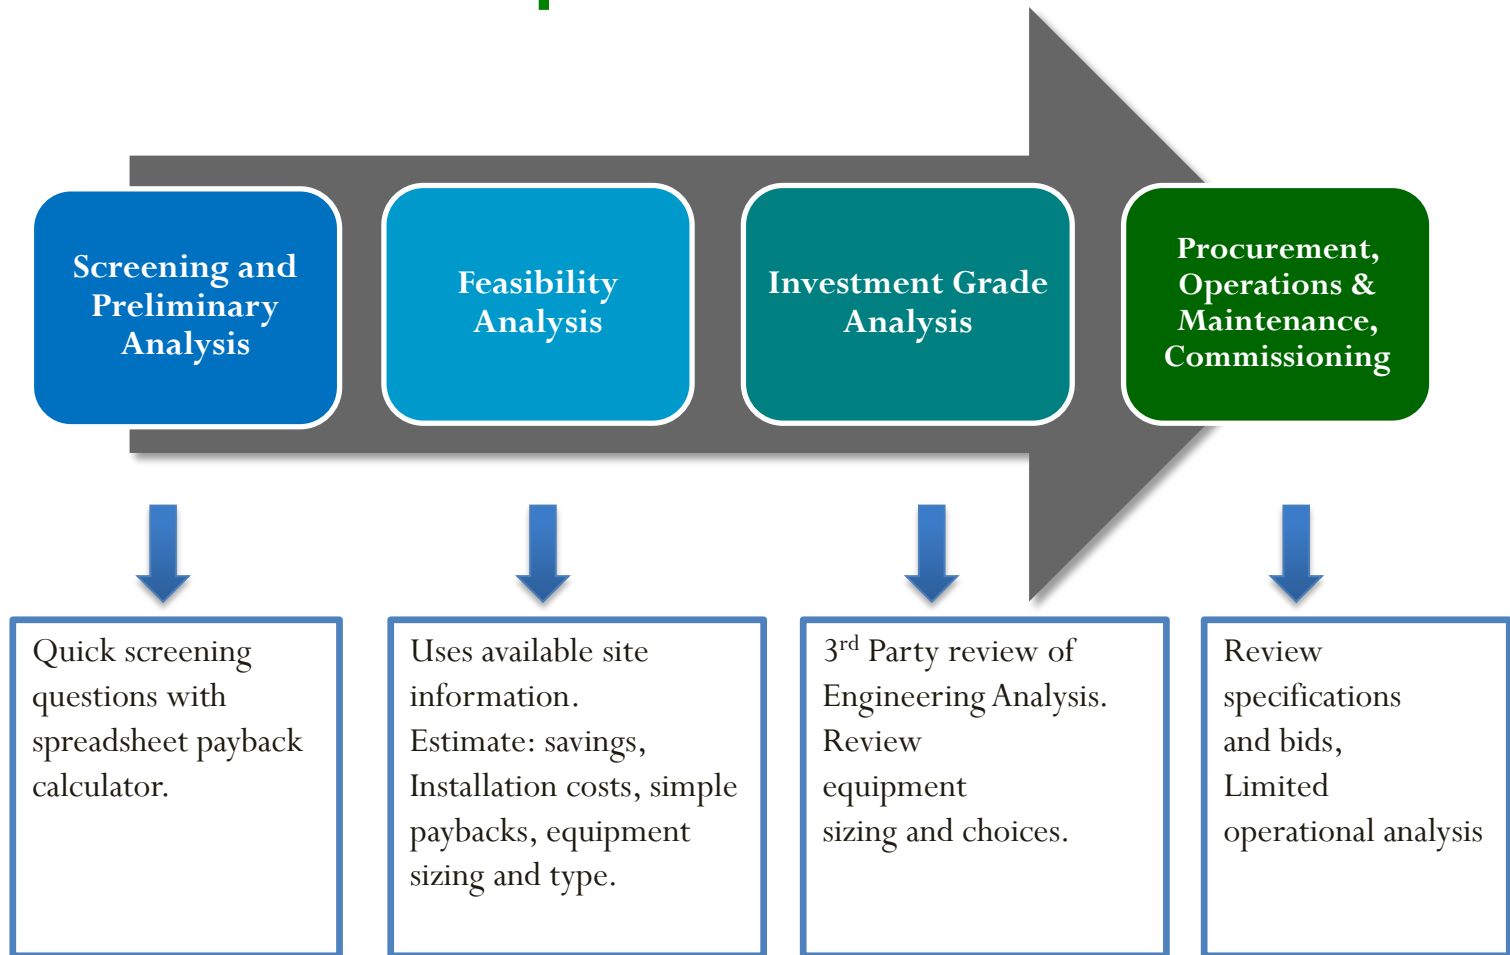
Screening and Preliminary Analysis

Feasibility Analysis

Investment Grade Analysis

Procurement, Operations & Maintenance, Commissioning

Quick screening questions with spreadsheet payback calculator.

Uses available site information.
Estimate: savings, Installation costs, simple paybacks, equipment sizing and type.

3$^{rd}$ Party review of Engineering Analysis.
Review equipment sizing and choices.

Review specifications and bids,
Limited operational analysis